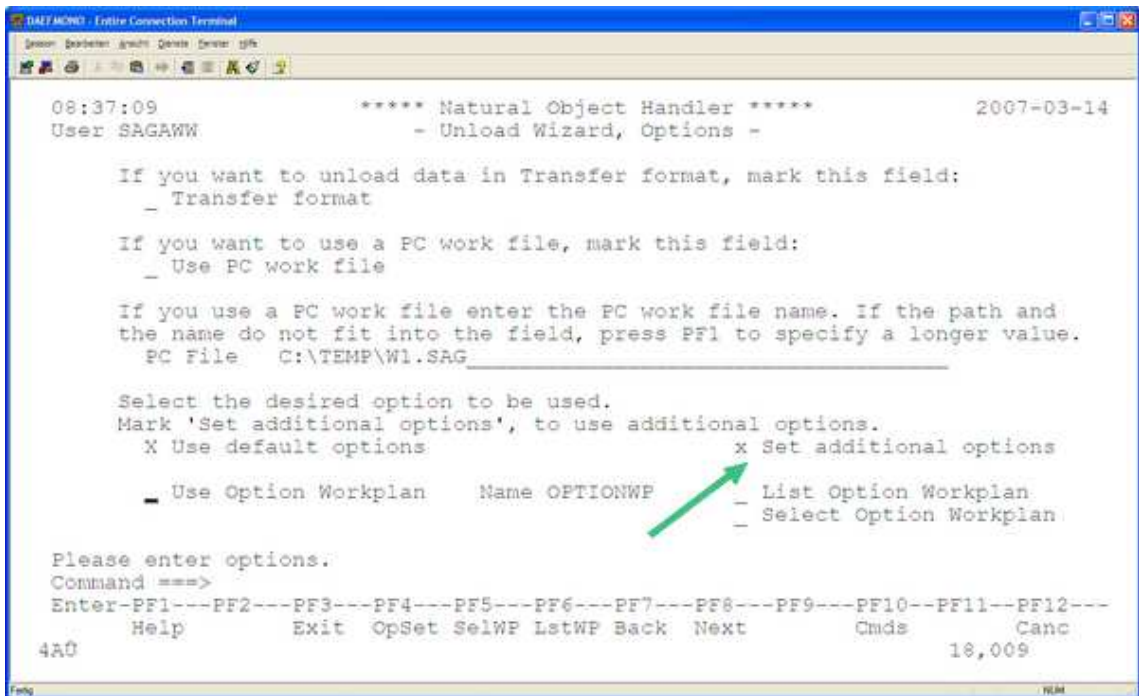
DAEFMONO - Entire Connection Terminal
Session Bearbeiten Ansicht Dienste Fenster Hilfe

08:37:09 ***** Natural Object Handler ***** 2007-03-14
User SAGAWW - Unload Wizard, Options -

If you want to unload data in Transfer format, mark this field:
_ Transfer format

If you want to use a PC work file, mark this field:
_ Use PC work file

If you use a PC work file enter the PC work file name. If the path and the name do not fit into the field, press PF1 to specify a longer value.
PC File C:\TEMP\W1.SAG

Select the desired option to be used.
Mark 'Set additional options', to use additional options.
X Use default options x Set additional options

_ Use Option Workplan Name OPTIONWP _ List Option Workplan
_ Select Option Workplan

Please enter options.
Command ===>
Enter-PF1---PF2---PF3---PF4---PF5---PF6---PF7---PF8---PF9---PF10--PF11--PF12---
Help Exit OpSet SelWP LstWP Back Next Cmds Canc
4AÜ 18,009
Fertig NUM